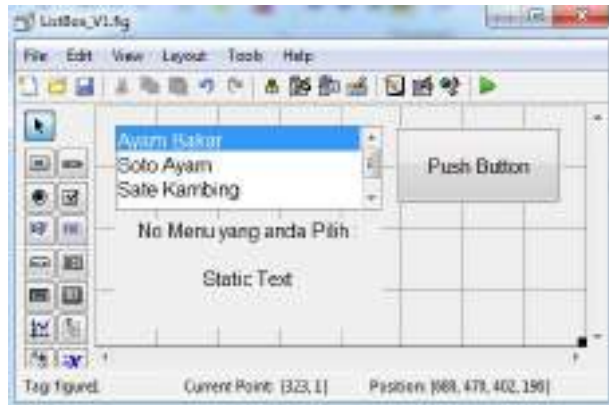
ListBox_V1.fig

File Edit View Layout Tools Help

Ayam Bakar
Soto Ayam
Sate Kambing

Push Button

No Menu yang anda Pilih

Static Text

Tag: figure1 Current Point: [323, 1] Position: [688, 479, 402, 190]